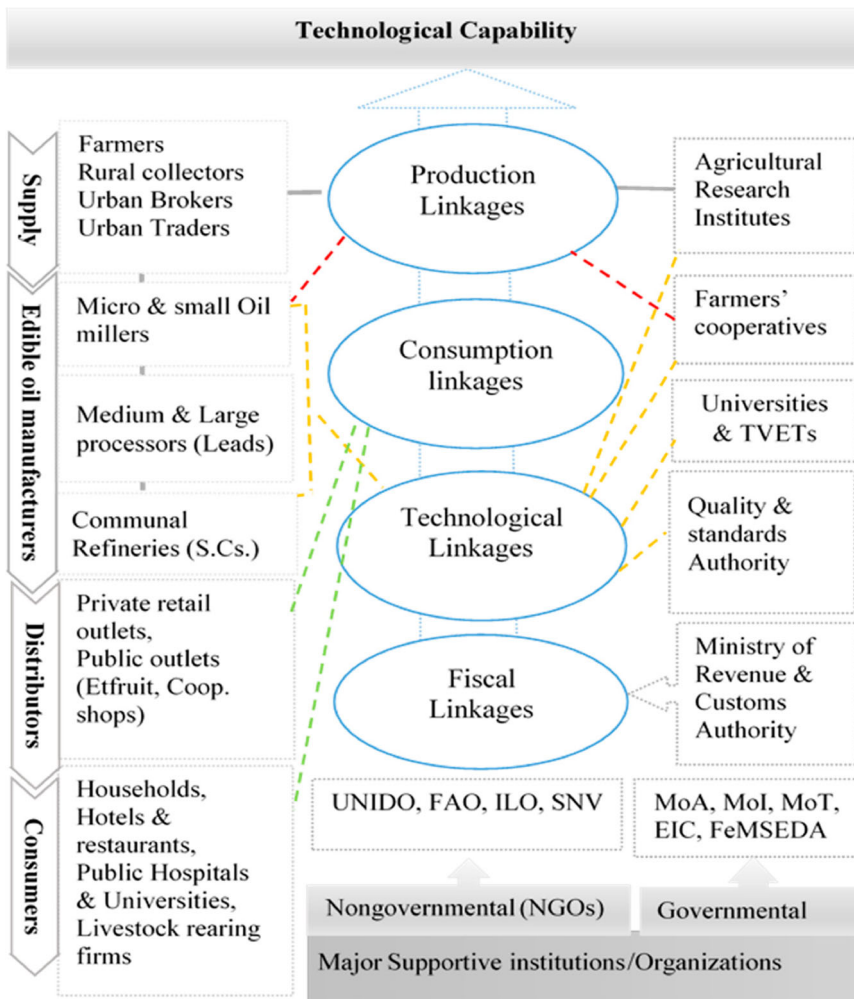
Technological Capability

Supply

Farmers
Rural collectors
Urban Brokers
Urban Traders

Edible oil manufacturers

Micro & small Oil millers

Medium & Large processors (Leads)

Communal Refineries (S.Cs.)

Distributors

Private retail outlets, Public outlets (Etfruit, Coop. shops)

Consumers

Households, Hotels & restaurants, Public Hospitals & Universities, Livestock rearing firms

Production Linkages

Consumption linkages

Technological Linkages

Fiscal Linkages

Agricultural Research Institutes

Farmers' cooperatives

Universities & TVETs

Quality & standards Authority

Ministry of Revenue & Customs Authority

UNIDO, FAO, ILO, SNV

MoA, MoI, MoT, EIC, FeMSEDA

Nongovernmental (NGOs)

Governmental

Major Supportive institutions/Organizations